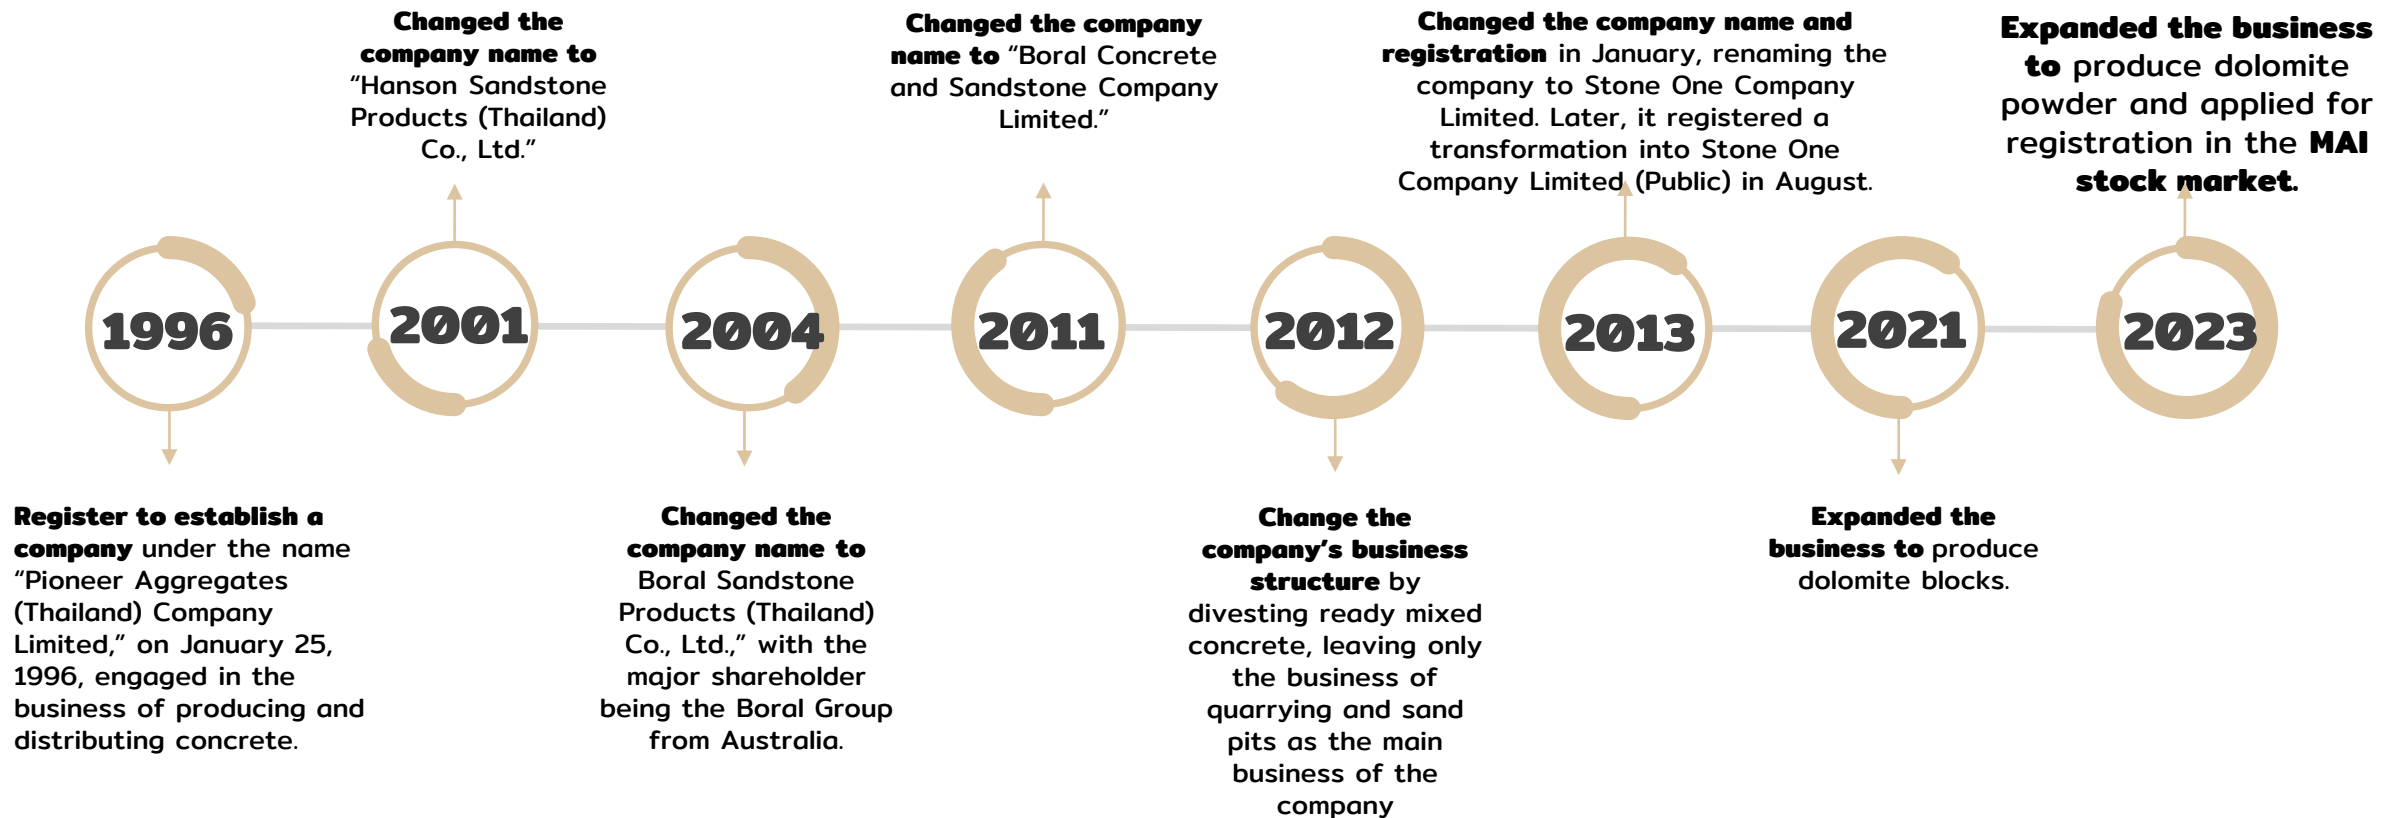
Changed the company name to "Hanson Sandstone Products (Thailand) Co., Ltd."

Changed the company name to "Boral Concrete and Sandstone Company Limited."

Changed the company name and registration in January, renaming the company to Stone One Company Limited. Later, it registered a transformation into Stone One Company Limited (Public) in August.

Expanded the business to produce dolomite powder and applied for registration in the MAI stock market.

1996

2001

2004

2011

2012

2013

2021

2023

Register to establish a company under the name "Pioneer Aggregates (Thailand) Company Limited," on January 25, 1996, engaged in the business of producing and distributing concrete.

Changed the company name to Boral Sandstone Products (Thailand) Co., Ltd.," with the major shareholder being the Boral Group from Australia.

Change the company's business structure by divesting ready mixed concrete, leaving only the business of quarrying and sand pits as the main business of the company

Expanded the business to produce dolomite blocks.